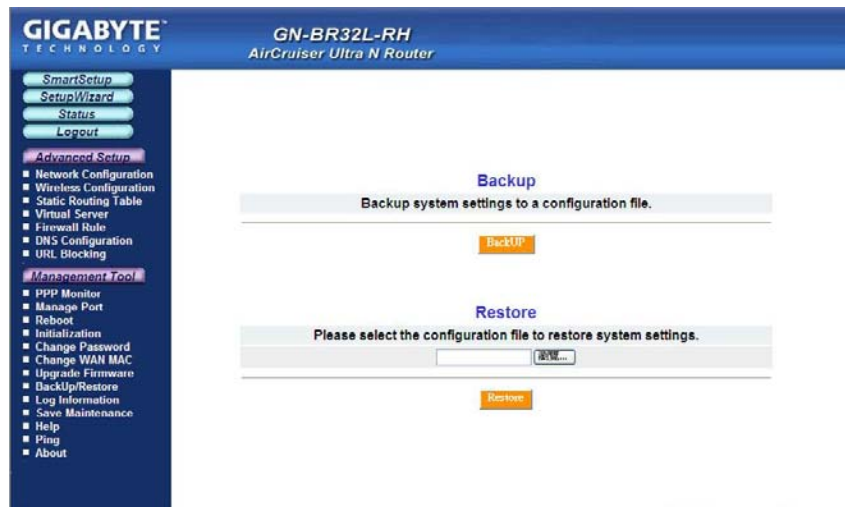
GIGABYTE
TECHNOLOGY

GN-BR32L-RH
AirCruiser Ultra N Router

SmartSetup
SetupWizard
Status
Logout

Advanced Setup
Network Configuration
Wireless Configuration
Static Routing Table
Virtual Server
Firewall Rule
DNS Configuration
URL Blocking

Management Tool
PPP Monitor
Manage Port
Reboot
Initialization
Change Password
Change WAN MAC
Upgrade Firmware
BackUp/Restore
Log Information
Save Maintenance
Help
Ping
About

Backup
Backup system settings to a configuration file.
BackUP

Restore
Please select the configuration file to restore system settings.
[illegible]...
Restore